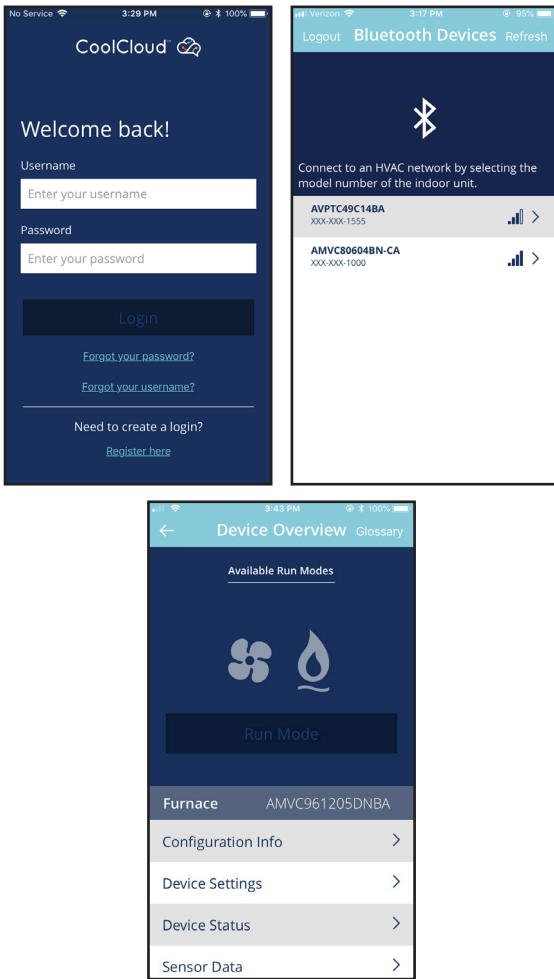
No Service 3:29 PM 100%

CoolCloud

Welcome back!

Username

Enter your username

Password

Enter your password

Login

Forgot your password?

Forgot your username?

Need to create a login?

Register here

Verizon 3:17 PM 95%

Logout Bluetooth Devices Refresh

Connect to an HVAC network by selecting the model number of the indoor unit.

AVPTC49C14BA
XXX-XXX-1555

AMVC80604BN-CA
XXX-XXX-1000

3:43 PM 100%

Device Overview Glossary

Available Run Modes

Run Mode

Furnace AMVC961205DNBA

Configuration Info

Device Settings

Device Status

Sensor Data